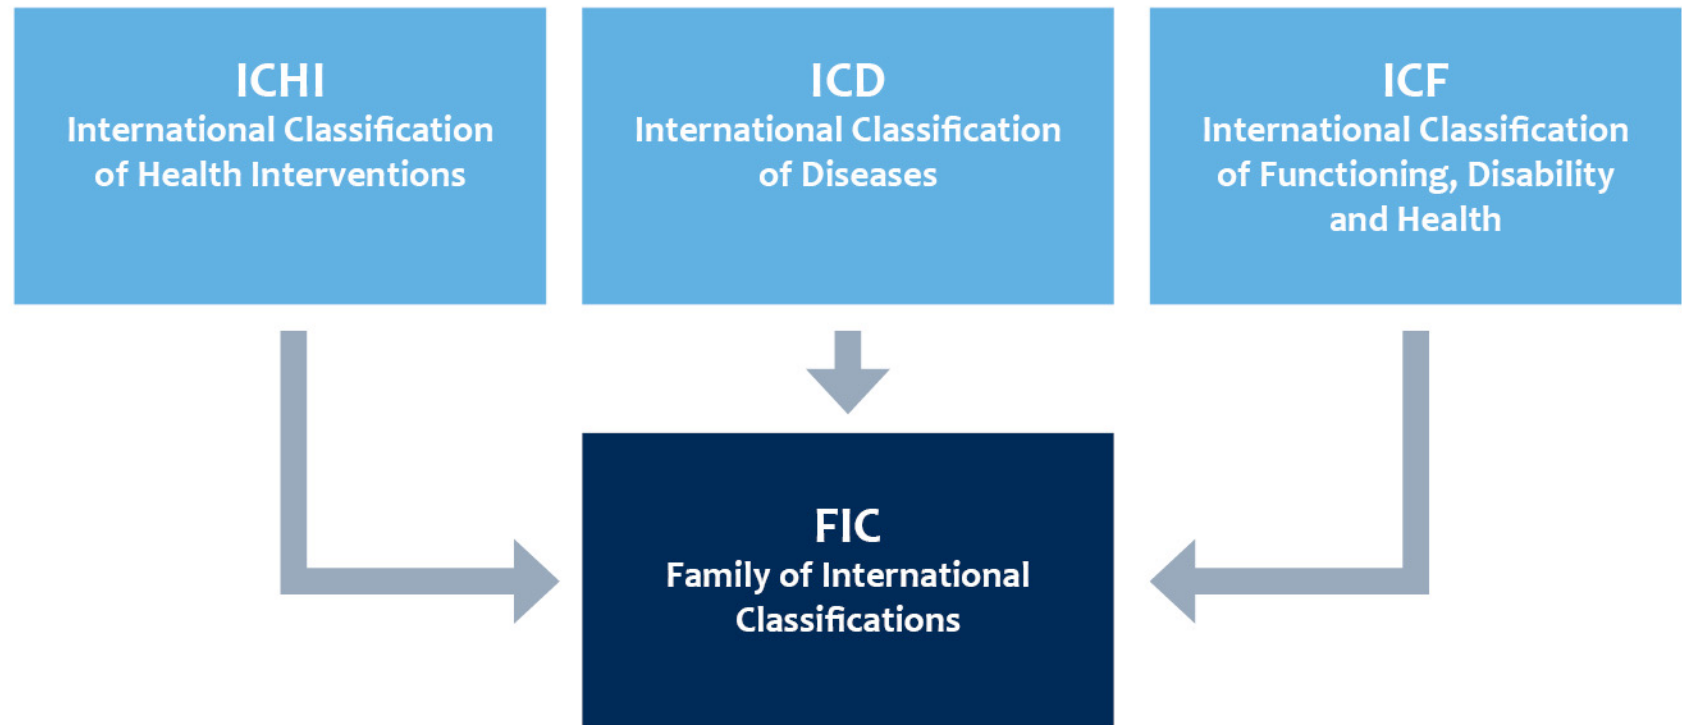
ICHI
International Classification of Health Interventions

ICD
International Classification of Diseases

ICF
International Classification of Functioning, Disability and Health

FIC
Family of International Classifications